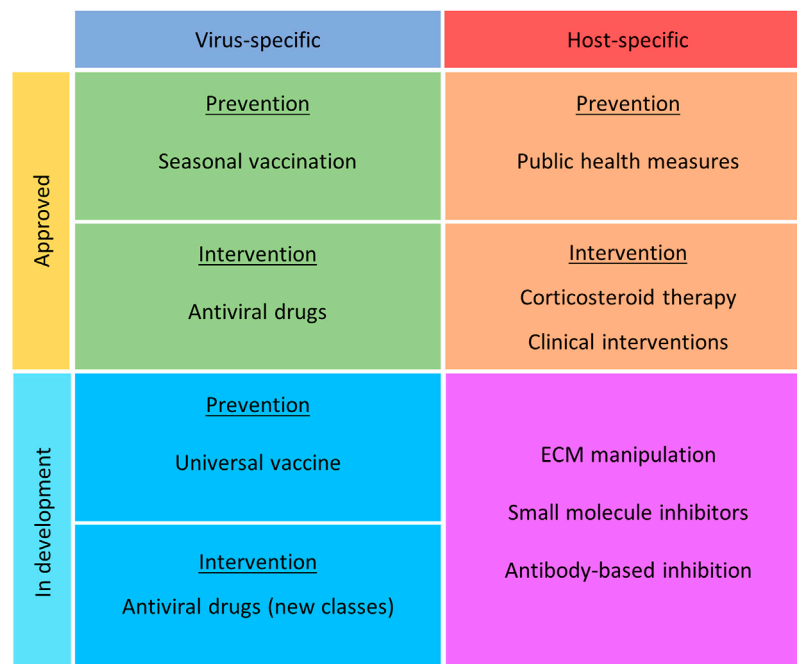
| | Virus-specific | Host-specific |
|---|---|---|
| Approved | Prevention<br>Seasonal vaccination | Prevention<br>Public health measures |
| | Intervention<br>Antiviral drugs | Intervention<br>Corticosteroid therapy<br>Clinical interventions |
| In development | Prevention<br>Universal vaccine | ECM manipulation<br>Small molecule inhibitors<br>Antibody-based inhibition |
| | Intervention<br>Antiviral drugs (new classes) | |